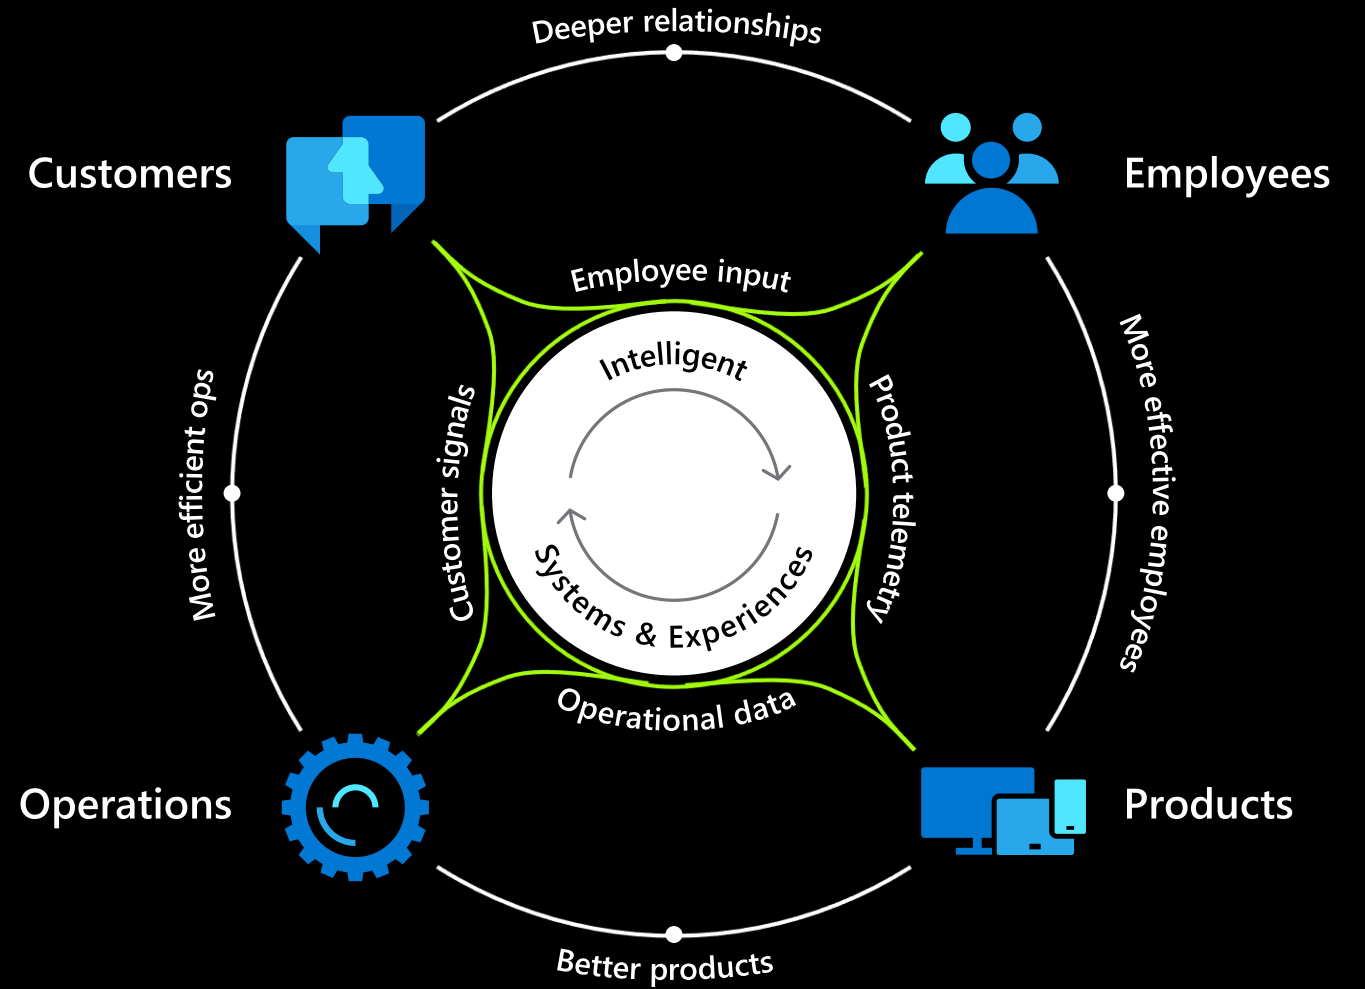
Deeper relationships

Customers

Employees

Employee input

Intelligent

More efficient ops

Customer signals

Product telemetry

More effective employees

Systems & Experiences

Operational data

Operations

Products

Better products